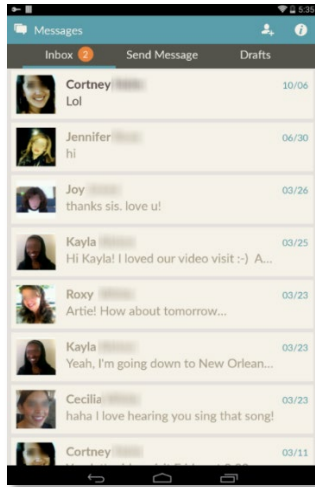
5:35

Messages

Inbox 2 | Send Message | Drafts

Cortney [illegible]
Lol
10/06

Jennifer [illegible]
hi
06/30

Joy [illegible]
thanks sis. love u!
03/26

Kayla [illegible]
Hi Kayla! I loved our video visit :-) A...
03/25

Roxy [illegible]
Artie! How about tomorrow...
03/23

Kayla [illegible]
Yeah, I'm going down to New Orlean...
03/23

Cecilia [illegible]
haha I love hearing you sing that song!
03/23

Cortney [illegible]
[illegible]
03/11